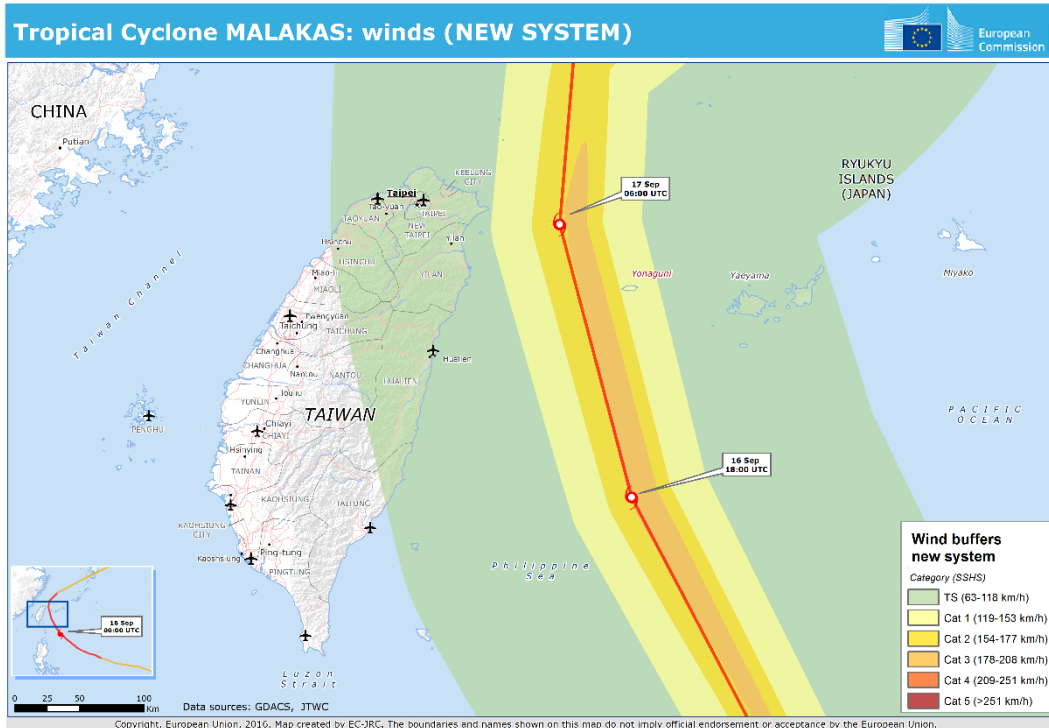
Tropical Cyclone MALAKAS: winds (NEW SYSTEM)

European Commission

CHINA

Putian

Taiwan Channel

PENGHU

Taipei

Tao-yuan

KEELUNG CITY

TAOYUAN

TAIPEI

NEW TAIPEI

Yilan

Hsinchu

HSINCHU

Miao-li

MIAOLI

YILAN

Taichung

Fengyüan

TAICHUNG

Changhua

CHANGHUA

NANTOU

Nantou

Hualien

HUALIEN

Douliu

YUNLIN

TAIWAN

Chiayi

CHIAYI

Hsinying

TAINAN

KAOHSIUNG

TAITUNG

KAOHSIUNG CITY

Kaohsiung

Ping-tung

PINGTUNG

Luzon Strait

Philippine Sea

17 Sep 06:00 UTC

16 Sep 18:00 UTC

16 Sep 06:00 UTC

Yonaguni

Yaeyama

Miyako

RYUKYU ISLANDS (JAPAN)

PACIFIC OCEAN

Wind buffers new system

Category (SSHS)

TS (63-118 km/h)

Cat 1 (119-153 km/h)

Cat 2 (154-177 km/h)

Cat 3 (178-208 km/h)

Cat 4 (209-251 km/h)

Cat 5 (>251 km/h)

0 25 50 100 Km

Data sources: GDACS, JTWC

Copyright, European Union, 2016. Map created by EC-JRC. The boundaries and names shown on this map do not imply official endorsement or acceptance by the European Union.